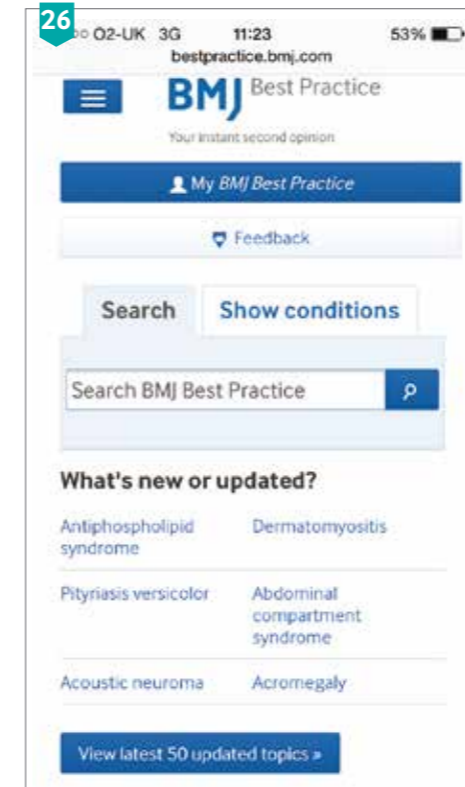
26

O2-UK 3G 11:23 53%

bestpractice.bmj.com

BMJ Best Practice

Your instant second opinion

My BMJ Best Practice

Feedback

Search

Show conditions

Search BMJ Best Practice

What's new or updated?

| | |
|---|---|
| Antiphospholipid syndrome | Dermatomyositis |
| Pityriasis versicolor | Abdominal compartment syndrome |
| Acoustic neuroma | Acromegaly |

View latest 50 updated topics »